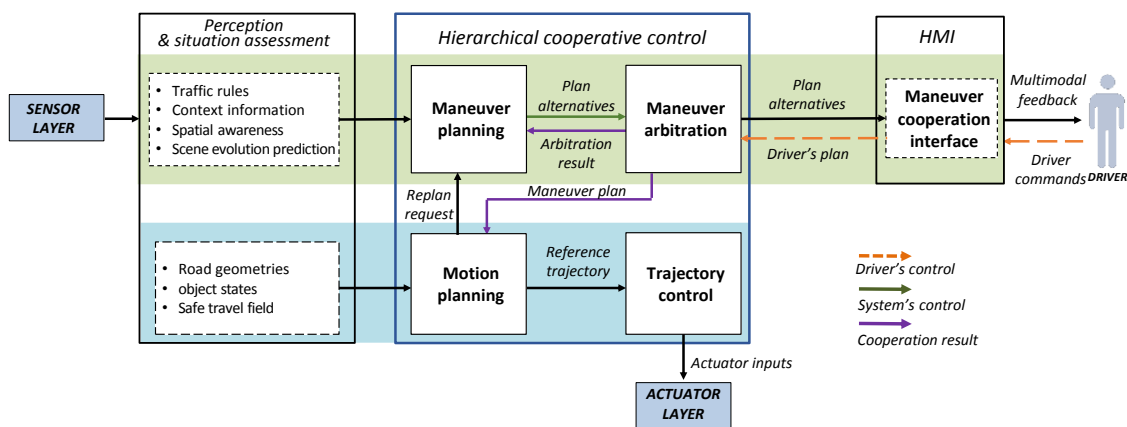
SENSOR LAYER

Perception & situation assessment

- Traffic rules
- Context information
- Spatial awareness
- Scene evolution prediction

- Road geometries
- object states
- Safe travel field

Hierarchical cooperative control

Maneuver planning

Plan alternatives

Arbitration result

Maneuver arbitration

Maneuver plan

Replan request

Motion planning

Reference trajectory

Trajectory control

Actuator inputs

ACTUATOR LAYER

Plan alternatives

Driver's plan

HMI

Maneuver cooperation interface

Multimodal feedback

Driver commands

DRIVER

Driver's control

System's control

Cooperation result